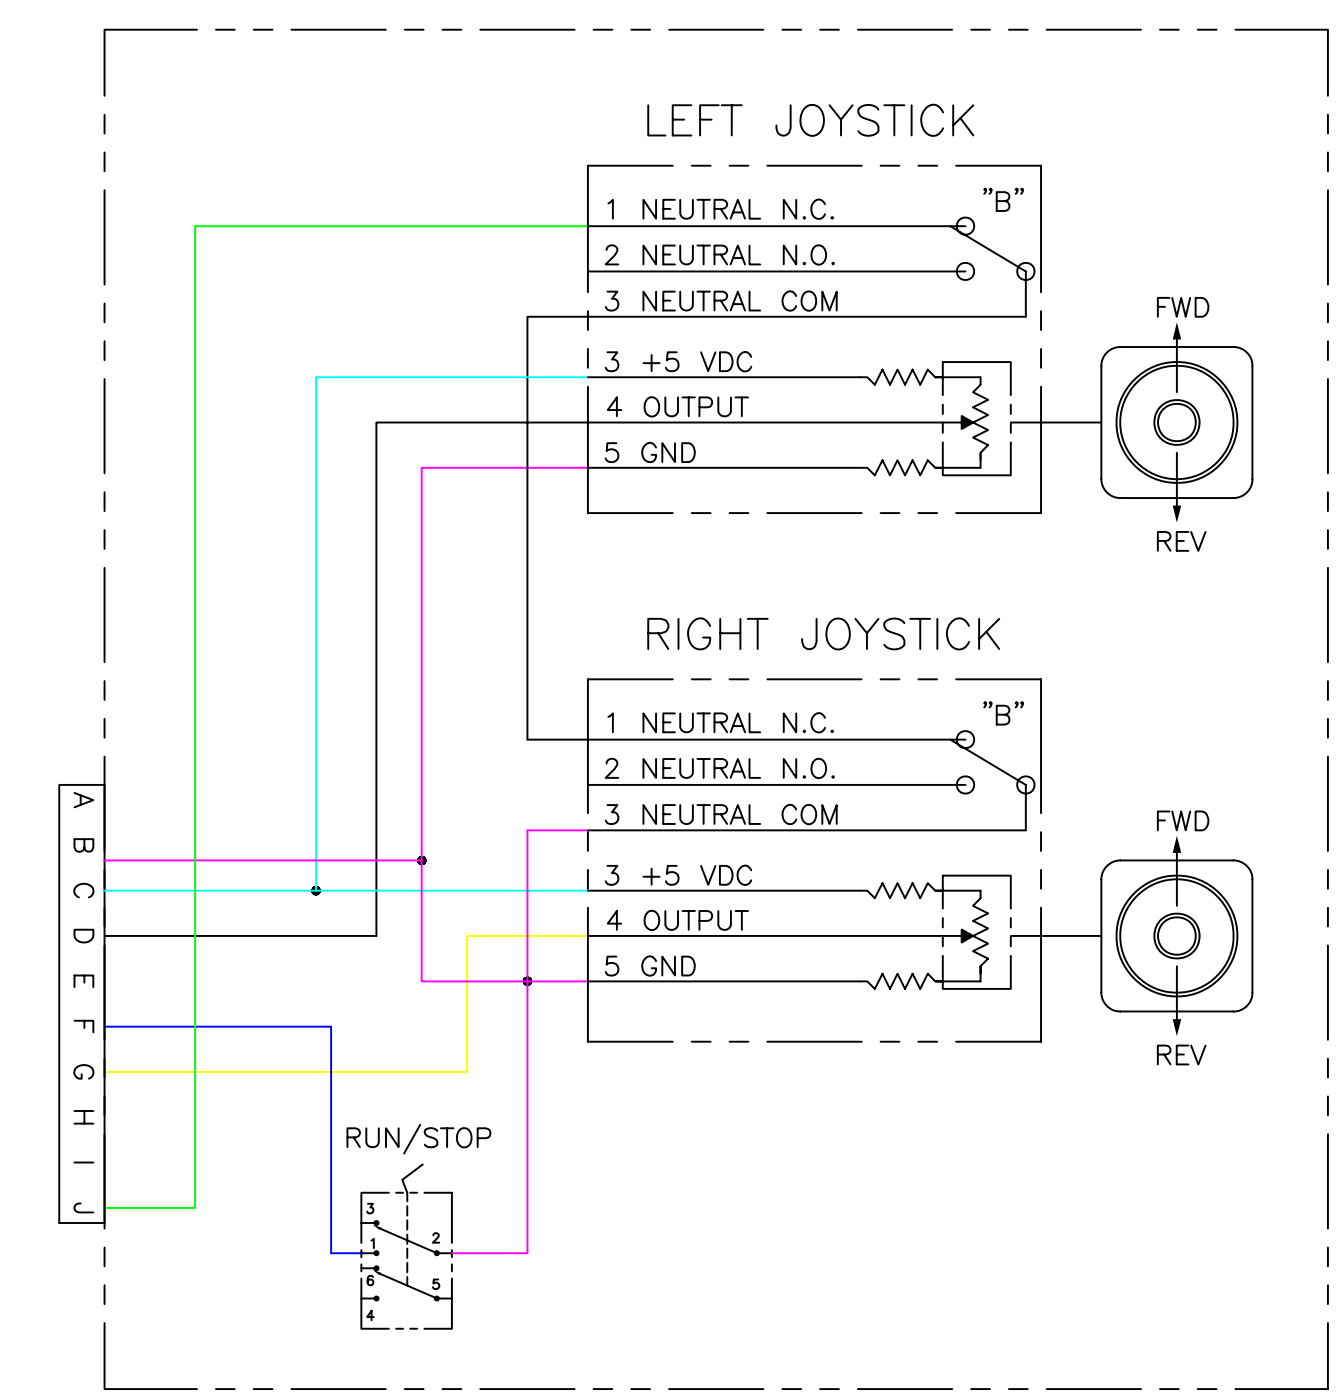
LEFT JOYSTICK

"B"

1 NEUTRAL N.C.
2 NEUTRAL N.O.
3 NEUTRAL COM
3 +5 VDC
4 OUTPUT
5 GND

FWD

REV

RIGHT JOYSTICK

"B"

1 NEUTRAL N.C.
2 NEUTRAL N.O.
3 NEUTRAL COM
3 +5 VDC
4 OUTPUT
5 GND

FWD

REV

A
B
C
D
E
F
G
H
I
J

RUN/STOP

3
1
2
6
5
4